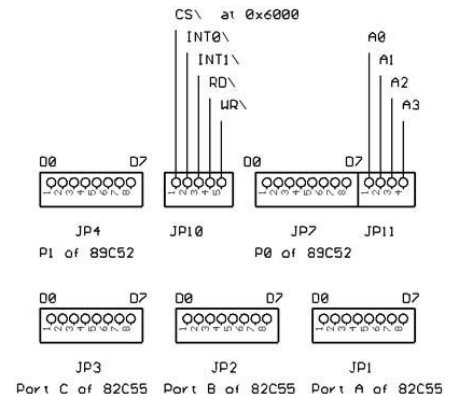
CS\ at 0x6000
INT0\
INT1\
RD\
WR\

A0
A1
A2
A3

D0 D7
1 2 3 4 5 6 7 8
JP4
P1 of 89C52

1 2 3 4 5
JP10

D0 D7
1 2 3 4 5 6 7 8
JP7
P0 of 89C52

1 2 3 4
JP11

D0 D7
1 2 3 4 5 6 7 8
JP3
Port C of 82C55

D0 D7
1 2 3 4 5 6 7 8
JP2
Port B of 82C55

D0 D7
1 2 3 4 5 6 7 8
JP1
Port A of 82C55